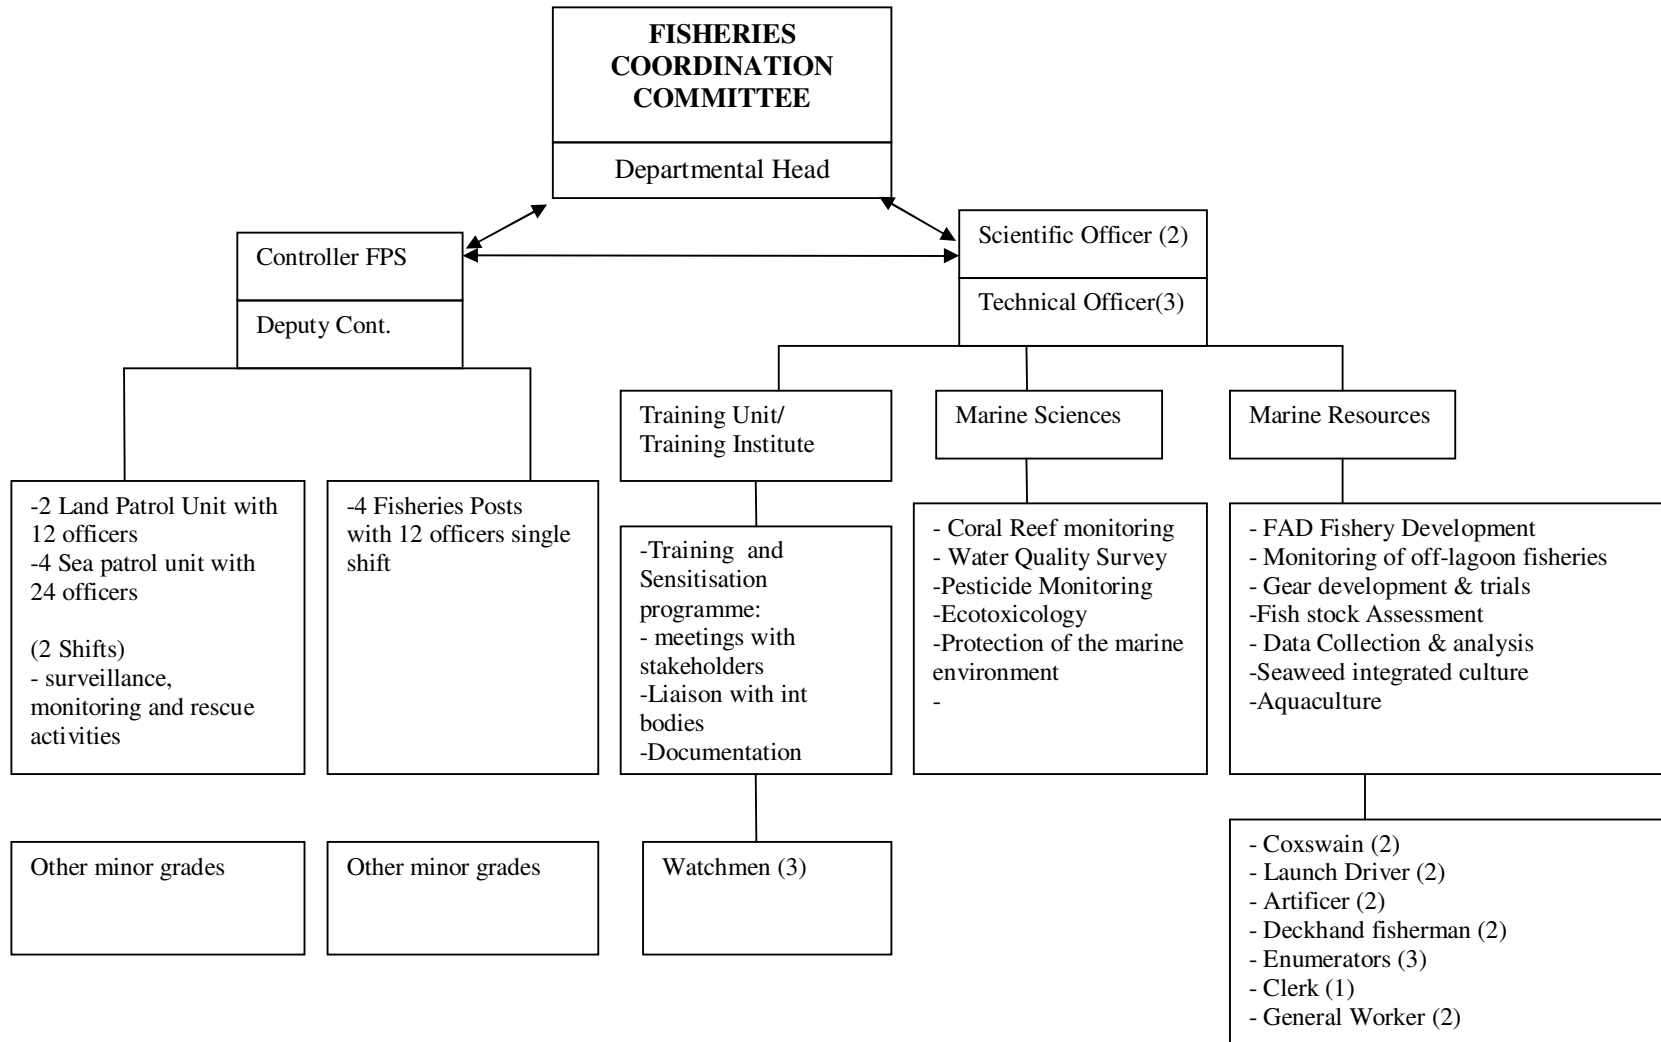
FISHERIES COORDINATION COMMITTEE

Departmental Head

Controller FPS

Deputy Cont.

Scientific Officer (2)

Technical Officer(3)

-2 Land Patrol Unit with 12 officers
-4 Sea patrol unit with 24 officers

(2 Shifts)
- surveillance, monitoring and rescue activities

-4 Fisheries Posts with 12 officers single shift

Other minor grades

Other minor grades

Training Unit/ Training Institute

-Training and Sensitisation programme:
- meetings with stakeholders
-Liaison with int bodies
-Documentation

Watchmen (3)

Marine Sciences

- Coral Reef monitoring
- Water Quality Survey
-Pesticide Monitoring
-Ecotoxicology
-Protection of the marine environment
-

Marine Resources

- FAD Fishery Development
- Monitoring of off-lagoon fisheries
- Gear development & trials
-Fish stock Assessment
- Data Collection & analysis
-Seaweed integrated culture
-Aquaculture

- Coxswain (2)
- Launch Driver (2)
- Artificer (2)
- Deckhand fisherman (2)
- Enumerators (3)
- Clerk (1)
- General Worker (2)